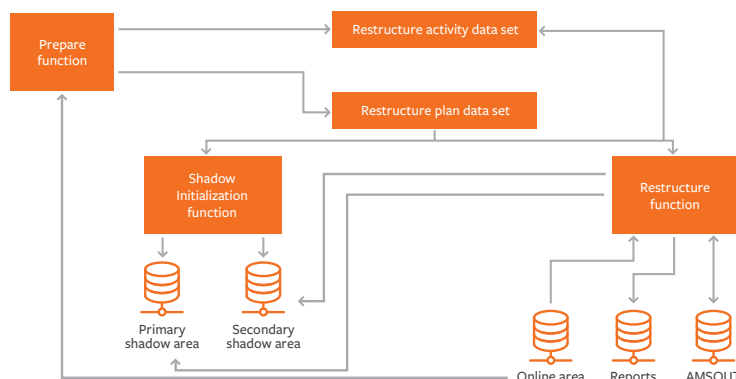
Prepare function

Restructure activity data set

Restructure plan data set

Shadow Initialization function

Restructure function

Primary shadow area

Secondary shadow area

Online area

Reports

AMSOUT